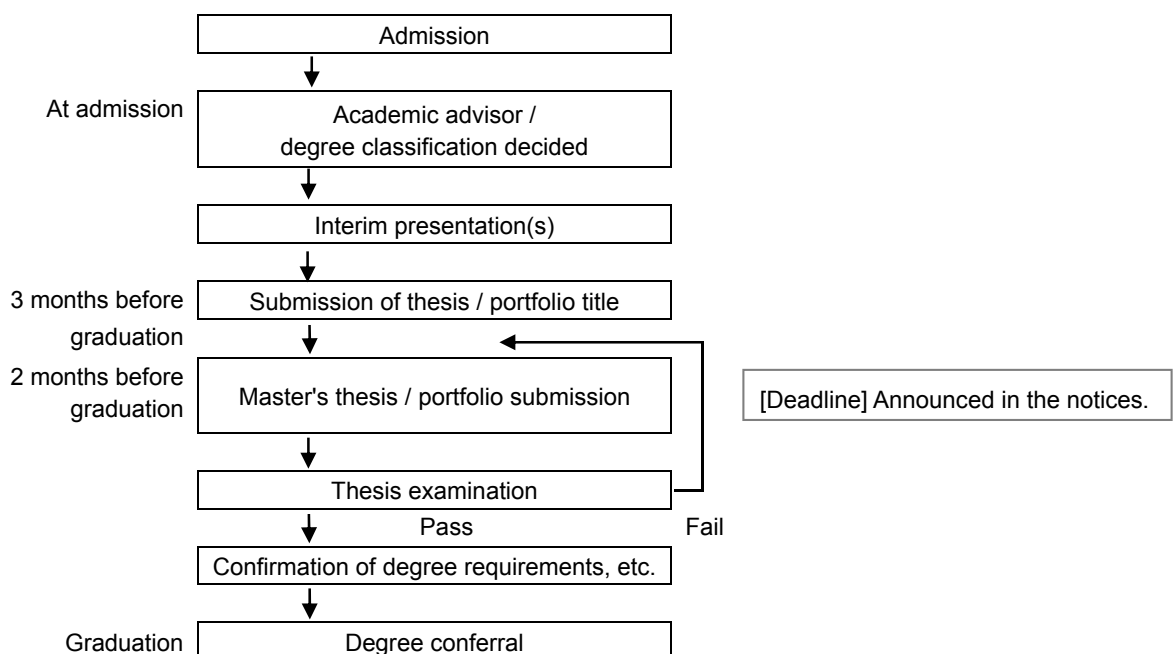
Admission

At admission

Academic advisor / degree classification decided

Interim presentation(s)

3 months before graduation

Submission of thesis / portfolio title

2 months before graduation

Master's thesis / portfolio submission

[Deadline] Announced in the notices.

Thesis examination

Pass

Fail

Confirmation of degree requirements, etc.

Graduation

Degree conferral